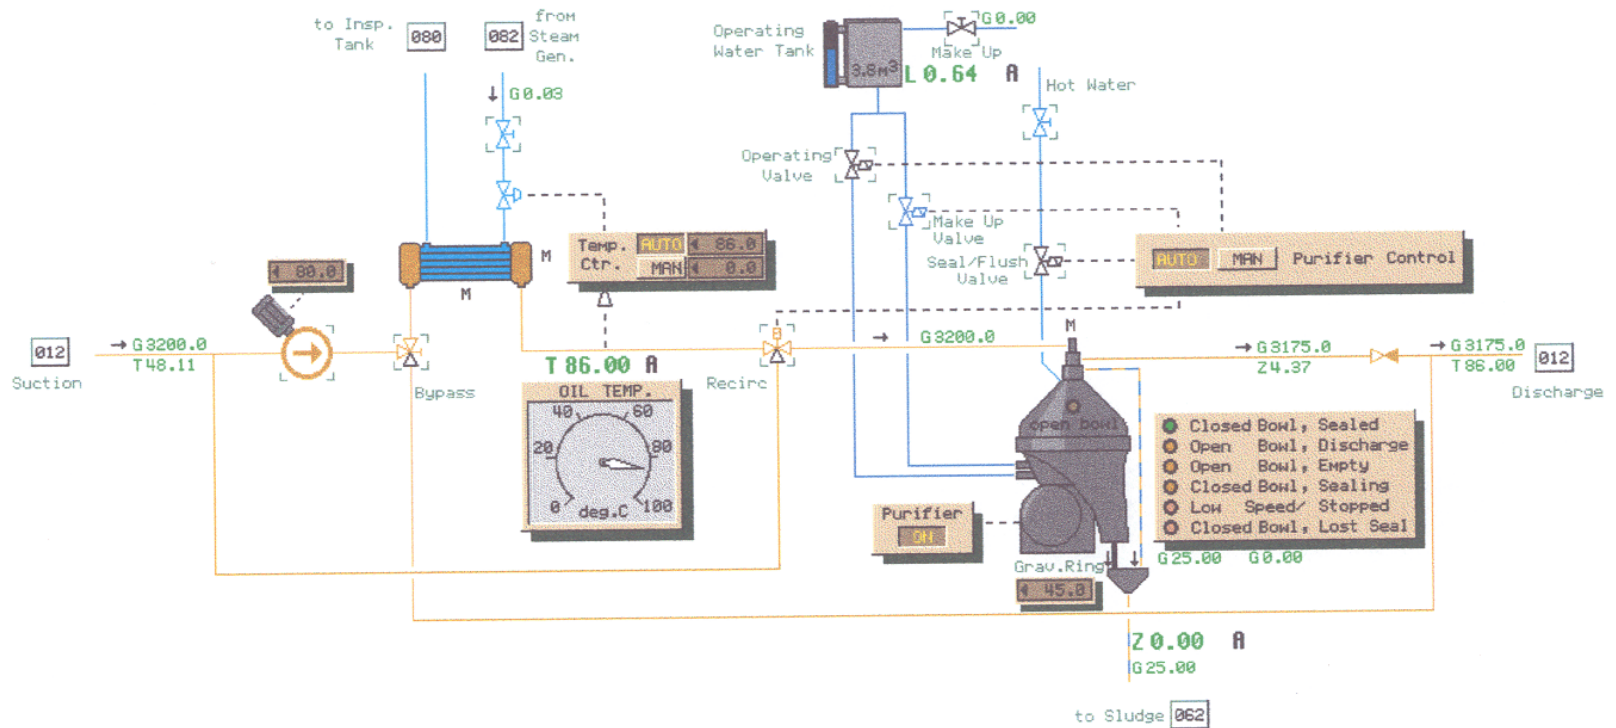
to Insp. Tank
080
082
from Steam Gen.
G 0.03
Operating Water Tank
3.8m³
L 0.64
A
G 0.00
Make Up
Hot Water
Operating Valve
Make Up Valve
Seal/Flush Valve
Temp. Ctr.
AUTO
86.0
MAN
0.0
M
M
80.0
AUTO
MAN
Purifier Control
012
Suction
→ G 3200.0
T 48.11
Bypass
T 86.00
A
OIL TEMP.
40
60
20
80
0
deg.C
100
Recirc
B
→
G 3200.0
M
→ G 3175.0
Z 4.37
→ G 3175.0
T 86.00
012
Discharge
open bowl
Closed Bowl, Sealed
Open Bowl, Discharge
Open Bowl, Empty
Closed Bowl, Sealing
Low Speed/ Stopped
Closed Bowl, Lost Seal
Purifier
ON
Grav.Ring
45.0
G 25.00
G 0.00
Z 0.00
A
G 25.00
to Sludge
062